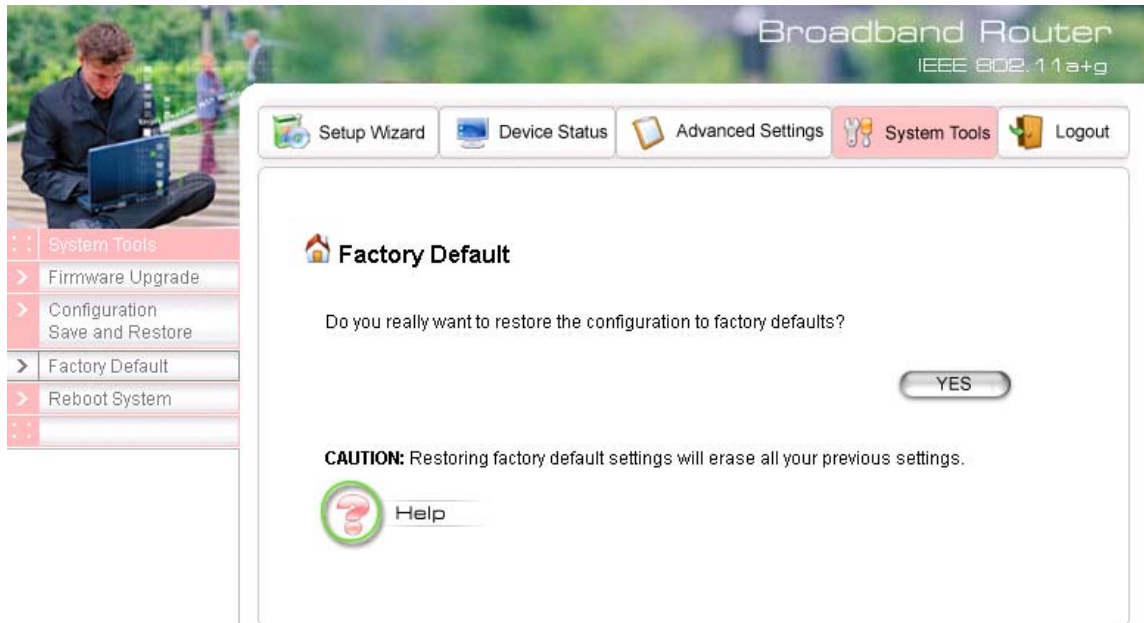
Broadband Router
IEEE 802.11a+g

Setup Wizard
Device Status
Advanced Settings
System Tools
Logout

System Tools
Firmware Upgrade
Configuration Save and Restore
Factory Default
Reboot System

Factory Default

Do you really want to restore the configuration to factory defaults?

YES

CAUTION: Restoring factory default settings will erase all your previous settings.

Help